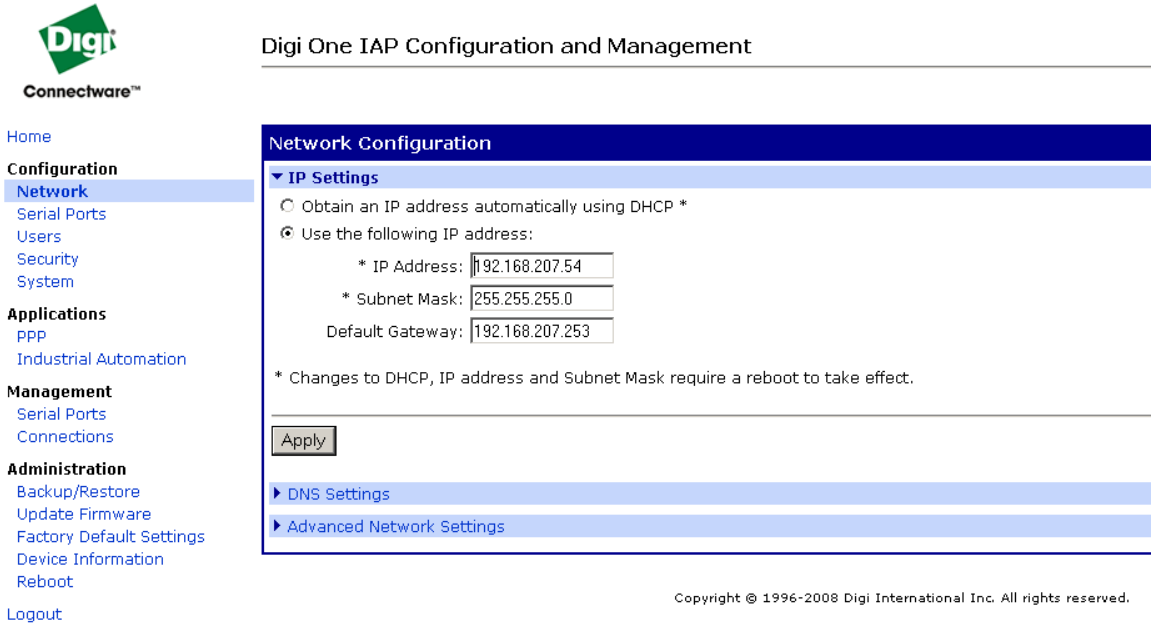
Digi

Connectware™

Digi One IAP Configuration and Management

Home

Configuration
Network
Serial Ports
Users
Security
System

Applications
PPP
Industrial Automation

Management
Serial Ports
Connections

Administration
Backup/Restore
Update Firmware
Factory Default Settings
Device Information
Reboot

Logout

Network Configuration

▼ IP Settings

○ Obtain an IP address automatically using DHCP *
⊙ Use the following IP address:

* IP Address: 192.168.207.54
* Subnet Mask: 255.255.255.0
Default Gateway: 192.168.207.253

* Changes to DHCP, IP address and Subnet Mask require a reboot to take effect.

Apply

▶ DNS Settings

▶ Advanced Network Settings

Copyright © 1996-2008 Digi International Inc. All rights reserved.